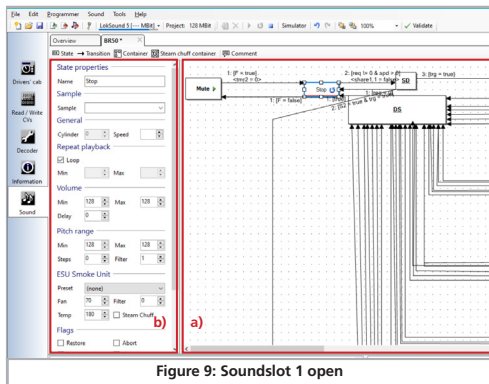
File Edit Programmer Sound Tools Help

LokSound 5 (... MB) Project: 128 MBit Simulator 100% Validate

Overview BR50 *

State → Transition Container Steam chuff container Comment

Drivers' cab

Read / Write CVs

Decoder

Information

Sound

State properties

Name Stop

Sample

Sample

General

Cylinder 0 Speed

Repeat playback

Loop

Min Max

Volume

Min 128 Max 128

Delay 0

Pitch range

Min 128 Max 128

Steps 0 Filter 1

ESU Smoke Unit

Preset (none)

Fan 70 Filter 0

Temp 180 Steam Chuff

Flags

Restore Abort

b)

Mute

1: [F = true] <trs2 = 0>

1: [F = false]

2: [req != 0 & spd = 0] <share1.1 = false>

SD

3: [trg = true]

Stop

DS

a)

Figure 9: Soundslot 1 open